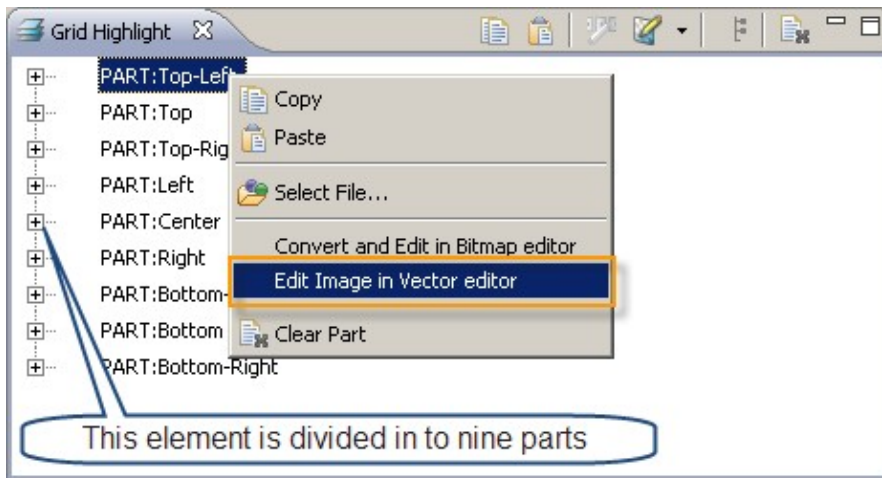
Grid Highlight

PART:Top-Left
PART:Top
PART:Top-Rig
PART:Left
PART:Center
PART:Right
PART:Bottom-
PART:Bottom
PART:Bottom-Right

Copy
Paste
Select File...
Convert and Edit in Bitmap editor
Edit Image in Vector editor
Clear Part

This element is divided in to nine parts